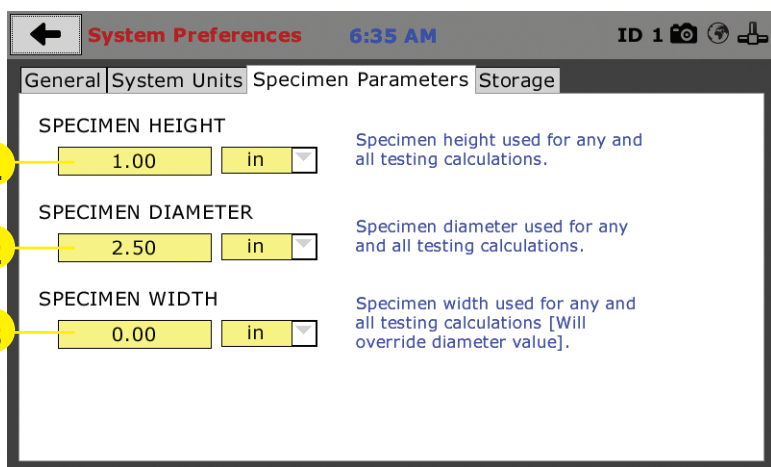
System Preferences 6:35 AM ID 1

General | System Units | Specimen Parameters | Storage

SPECIMEN HEIGHT
1.00 in
Specimen height used for any and all testing calculations.

SPECIMEN DIAMETER
2.50 in
Specimen diameter used for any and all testing calculations.

SPECIMEN WIDTH
0.00 in
Specimen width used for any and all testing calculations [Will override diameter value].